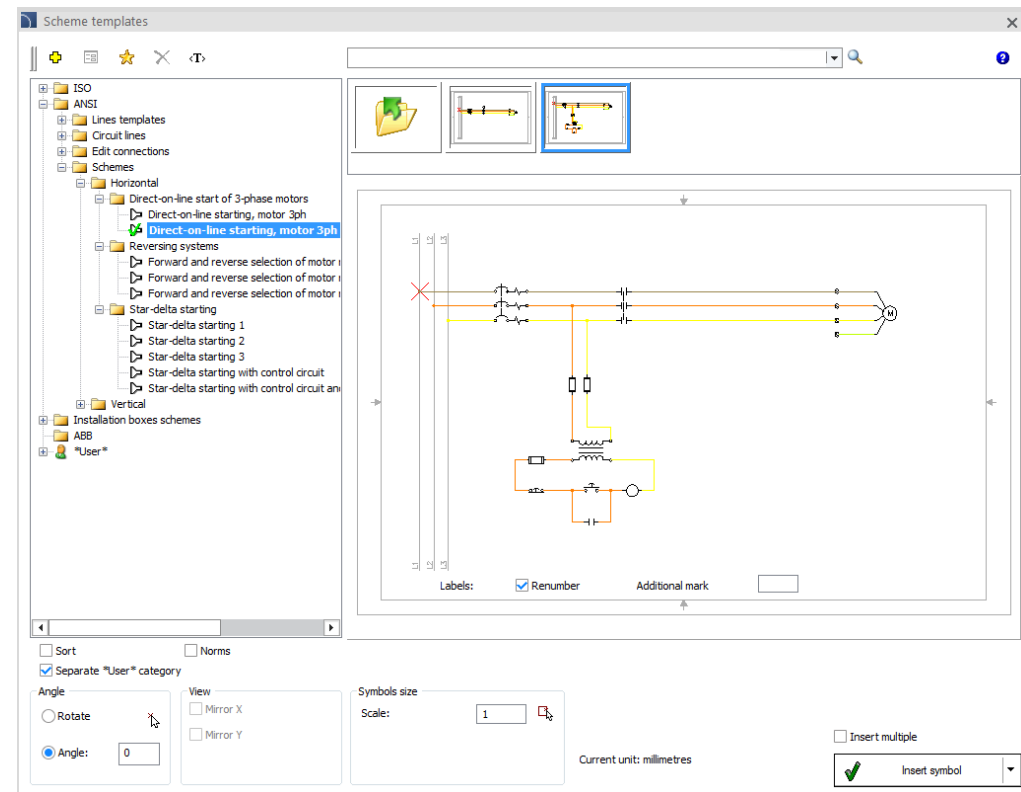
Scheme templates

‹T›

ISO
ANSI
Lines templates
Circuit lines
Edit connections
Schemes
Horizontal
Direct-on-line start of 3-phase motors
Direct-on-line starting, motor 3ph
Direct-on-line starting, motor 3ph
Reversing systems
Forward and reverse selection of motor r
Forward and reverse selection of motor r
Forward and reverse selection of motor r
Star-delta starting
Star-delta starting 1
Star-delta starting 2
Star-delta starting 3
Star-delta starting with control circuit
Star-delta starting with control circuit an
Vertical
Installation boxes schemes
ABB
*User*

M

Labels: Renumber Additional mark

Sort
Norms
Separate *User* category

Angle
Rotate
Angle: 0

View
Mirror X
Mirror Y

Symbols size
Scale: 1

Current unit: millimetres

Insert multiple
Insert symbol